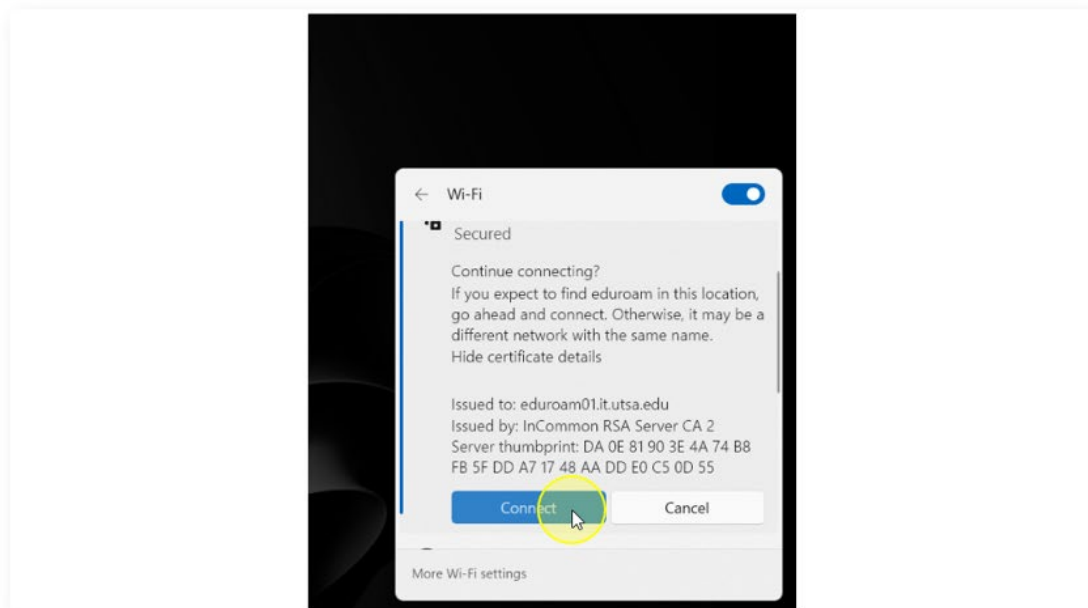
Wi-Fi

Secured

Continue connecting?
If you expect to find eduroam in this location, go ahead and connect. Otherwise, it may be a different network with the same name.
Hide certificate details

Issued to: eduroam01.it.utsa.edu
Issued by: InCommon RSA Server CA 2
Server thumbprint: DA 0E 81 90 3E 4A 74 B8 FB 5F DD A7 17 48 AA DD E0 C5 0D 55

Connect

Cancel

More Wi-Fi settings